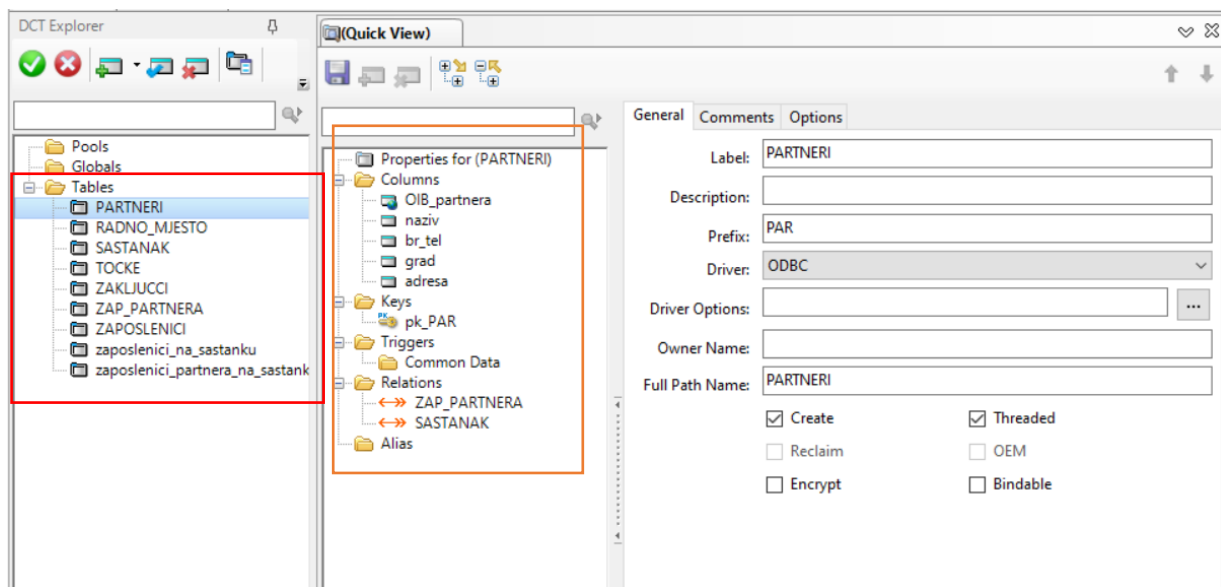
DCT Explorer

Pools
Globals
Tables
PARTNERI
RADNO_MJESTO
SASTANAK
TOCKE
ZAKLJUCCI
ZAP_PARTNERA
ZAPOSLENICI
zaposlenici_na_sastanku
zaposlenici_partnera_na_sastank

(Quick View)

Properties for (PARTNERI)
Columns
OIB_partnera
naziv
br_tel
grad
adresa
Keys
pk_PAR
Triggers
Common Data
Relations
ZAP_PARTNERA
SASTANAK
Alias

General Comments Options

Label: PARTNERI
Description:
Prefix: PAR
Driver: ODBC
Driver Options: ...
Owner Name:
Full Path Name: PARTNERI
Create
Threaded
Reclaim
OEM
Encrypt
Bindable